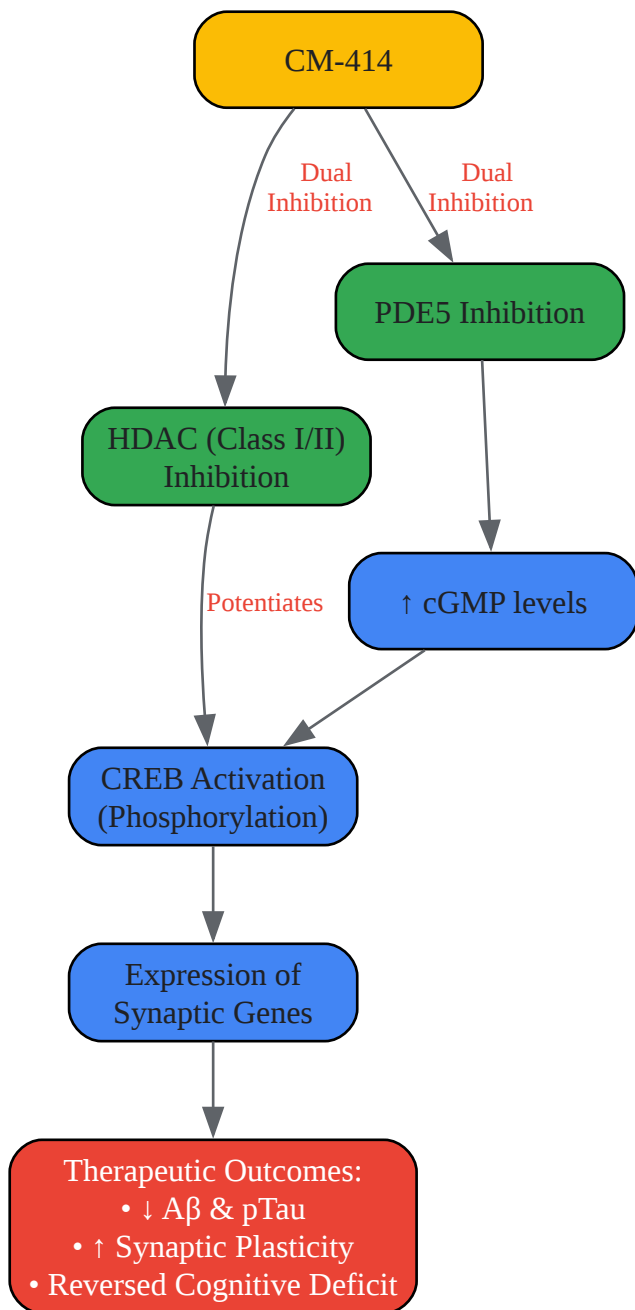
CM-414

Dual Inhibition

Dual Inhibition

PDE5 Inhibition

HDAC (Class I/II) Inhibition

↑ cGMP levels

Potentiates

CREB Activation (Phosphorylation)

Expression of Synaptic Genes

Therapeutic Outcomes:
• ↓ Aβ & pTau
• ↑ Synaptic Plasticity
• Reversed Cognitive Deficit